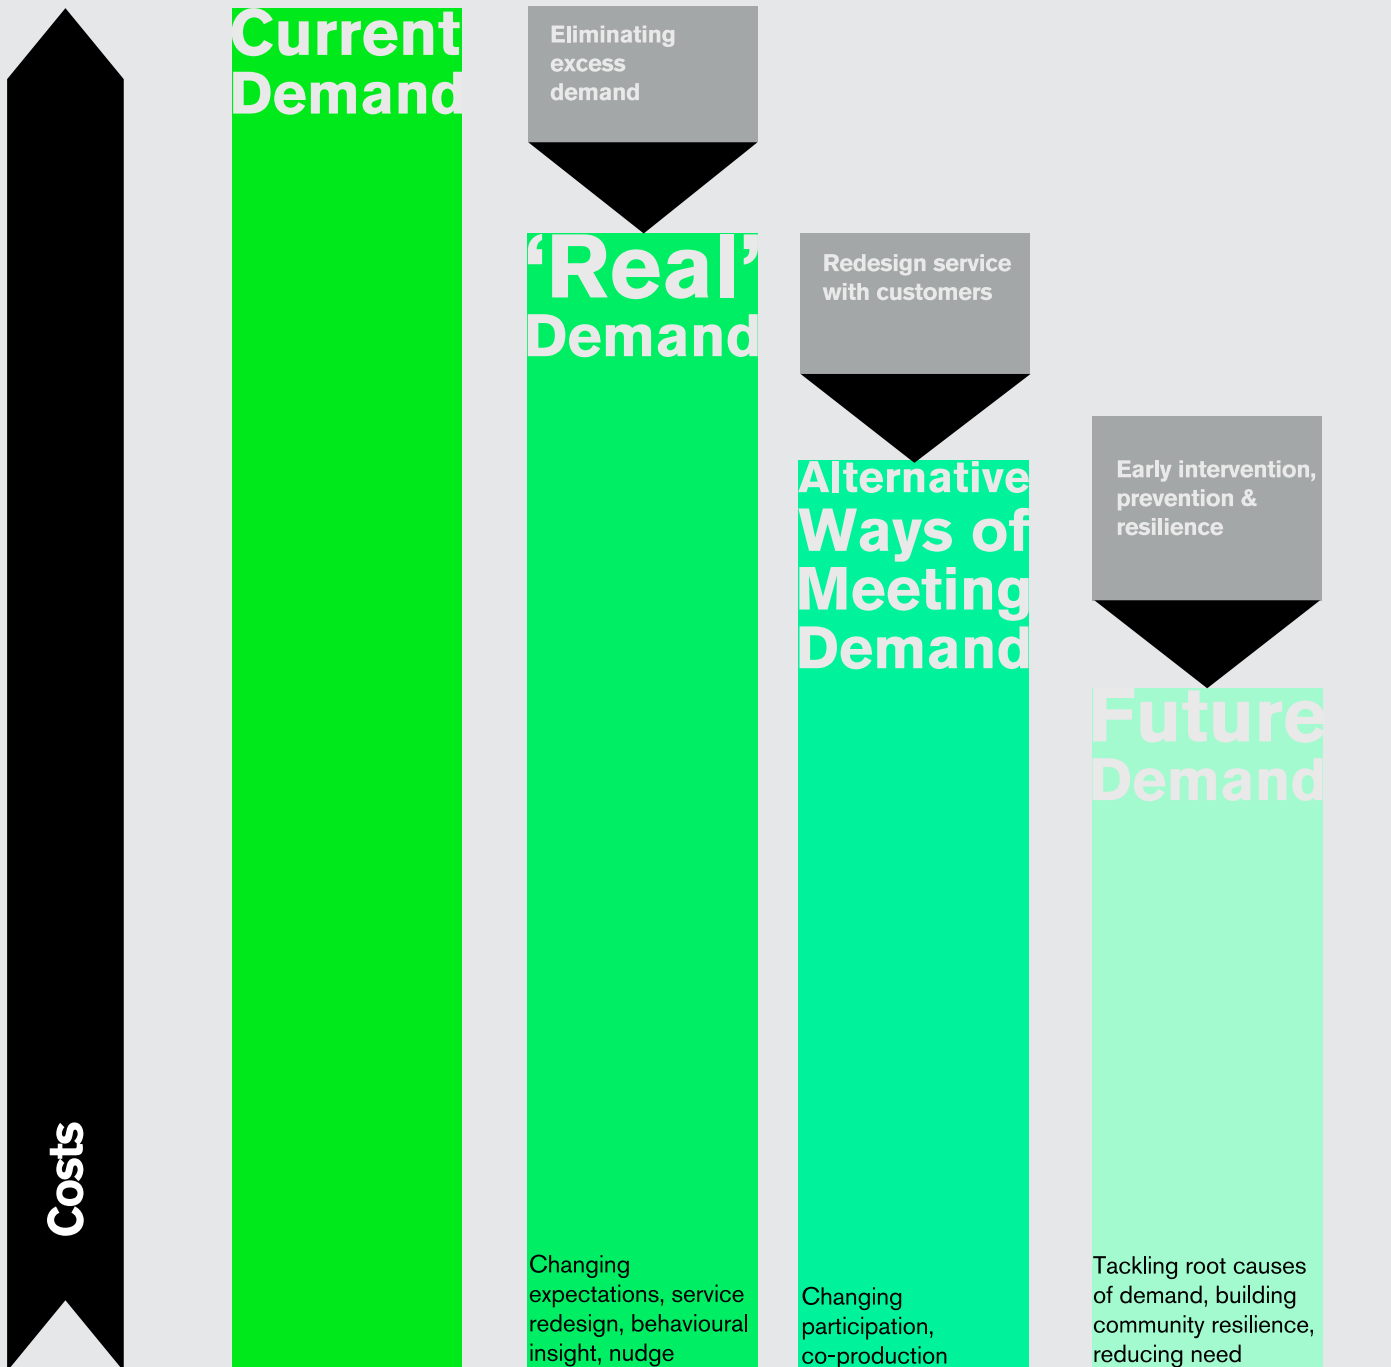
Costs

Current Demand

Eliminating excess demand

'Real' Demand

Changing expectations, service redesign, behavioural insight, nudge

Redesign service with customers

Alternative Ways of Meeting Demand

Changing participation, co-production

Early intervention, prevention & resilience

Future Demand

Tackling root causes of demand, building community resilience, reducing need